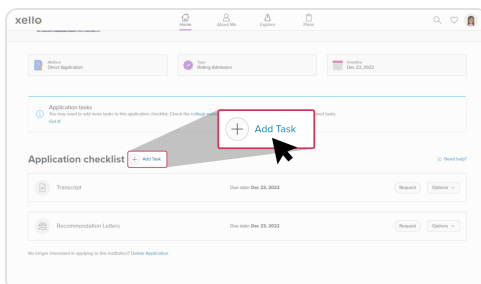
xello

Home About Me Explore Plans

Method
Direct Application

Type
Rolling Admission

Deadline
Dec 23, 2022

Application tasks
You may need to add more tasks to this application checklist. Check the college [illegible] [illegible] ired tasks.
Got it

Add Task

Application checklist + Add Task

Need help?

Transcript Due date: Dec 23, 2022 Request Options

Recommendation Letters Due date: Dec 23, 2022 Request Options

No longer interested in applying to this institution? Delete Application